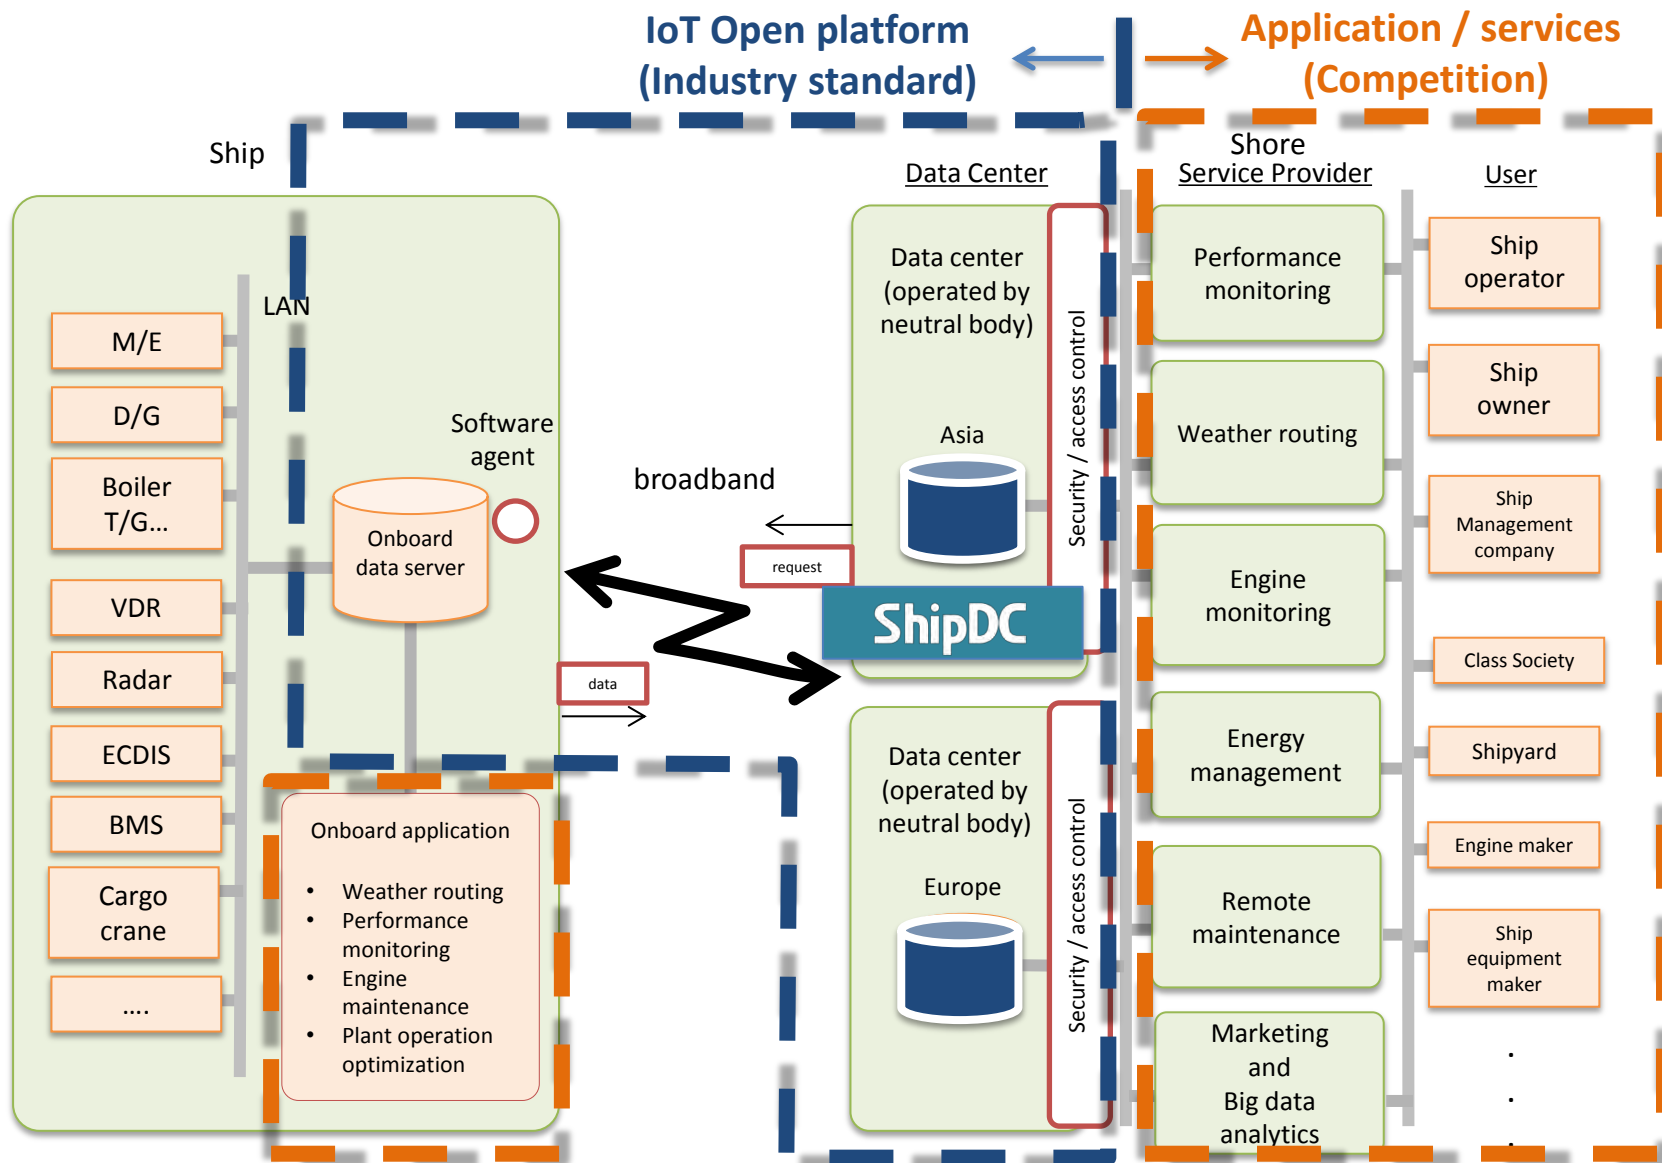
IoT Open platform
(Industry standard)

Application / services
(Competition)

Ship

LAN

M/E

D/G

Boiler T/G...

VDR

Radar

ECDIS

BMS

Cargo crane

....

Software agent

Onboard data server

Onboard application

• Weather routing
• Performance monitoring
• Engine maintenance
• Plant operation optimization

broadband

request

data

Data Center

Data center (operated by neutral body)

Asia

Security / access control

ShipDC

Data center (operated by neutral body)

Europe

Security / access control

Shore
Service Provider

Performance monitoring

Weather routing

Engine monitoring

Energy management

Remote maintenance

Marketing and Big data analytics

User

Ship operator

Ship owner

Ship Management company

Class Society

Shipyard

Engine maker

Ship equipment maker

.
.
.